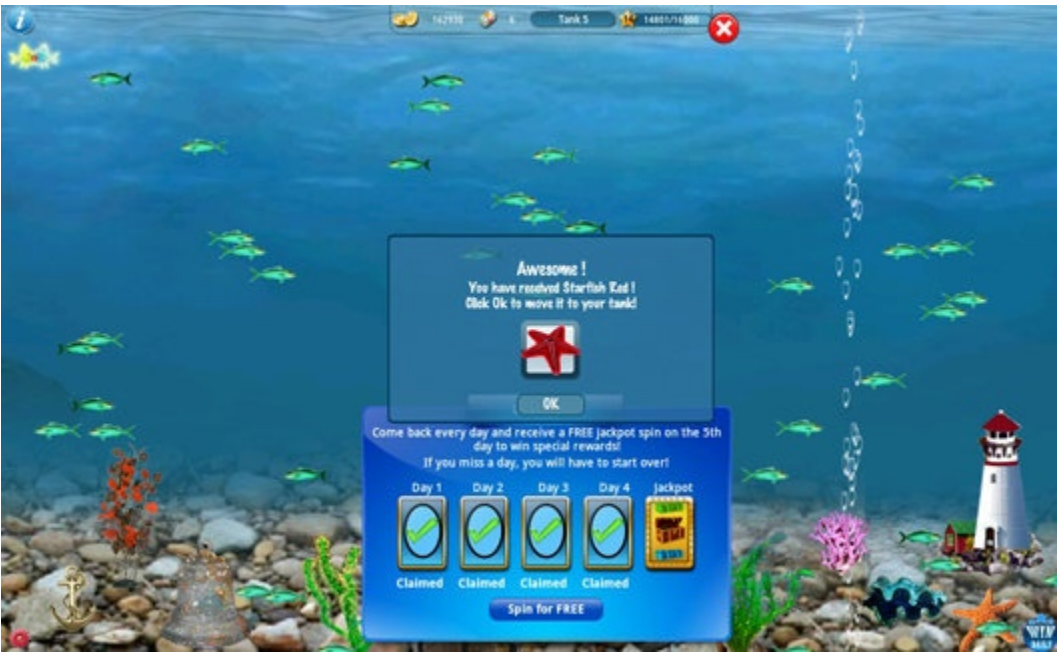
i

162930 6 Tank 5 14801/16000

Awesome !
You have received Starfish Red !
Click Ok to move it to your tank!

OK

Come back every day and receive a FREE Jackpot spin on the 5th day to win special rewards!
If you miss a day, you will have to start over!

Day 1 Day 2 Day 3 Day 4 Jackpot

Claimed Claimed Claimed Claimed

Spin for FREE